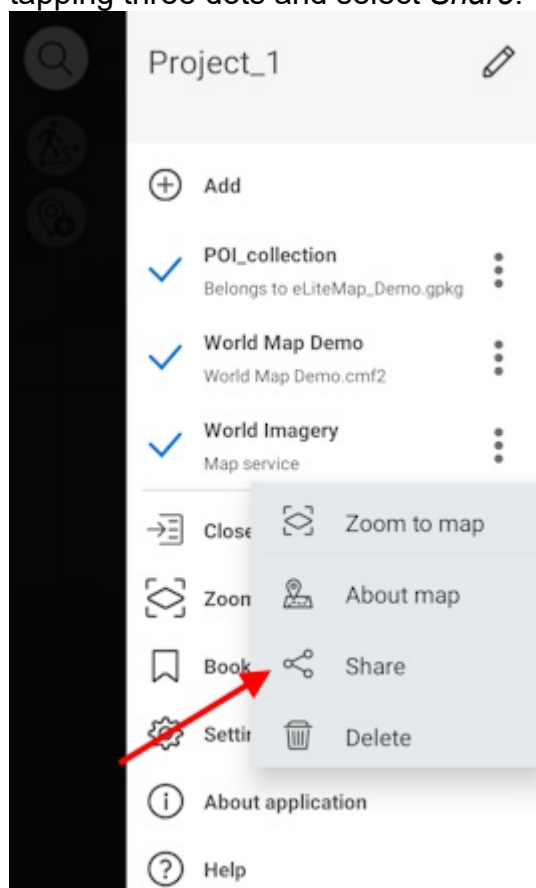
tapping three dots and select Share.

Project_1

Add

POI_collection
Belongs to eLiteMap_Demo.gpkg

World Map Demo
World Map Demo.cmf2

World Imagery
Map service

Close

Zoon

Book

Settir

About application

Help

Zoom to map

About map

Share

Delete